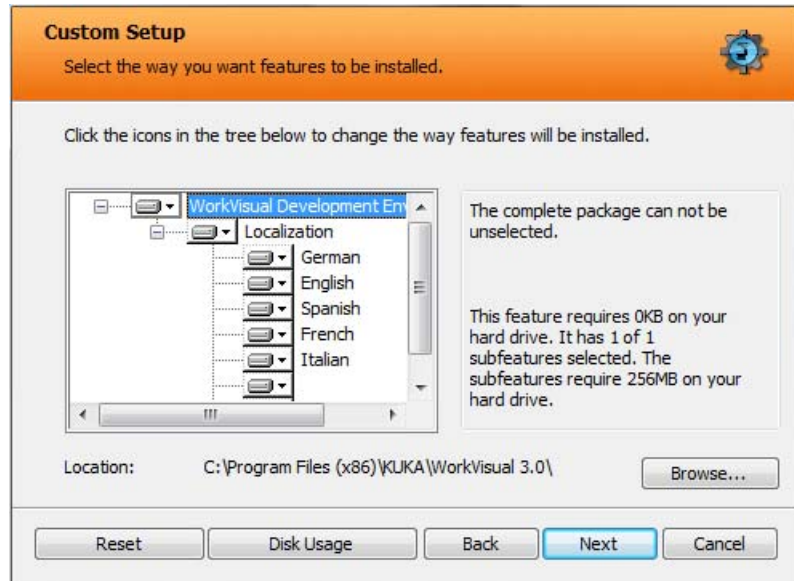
Custom Setup
Select the way you want features to be installed.

Click the icons in the tree below to change the way features will be installed.

WorkVisual Development Env
Localization
German
English
Spanish
French
Italian

The complete package can not be unselected.

This feature requires 0KB on your hard drive. It has 1 of 1 subfeatures selected. The subfeatures require 256MB on your hard drive.

Location: C:\Program Files (x86)\KUKA\WorkVisual 3.0\

Browse...

Reset
Disk Usage
Back
Next
Cancel